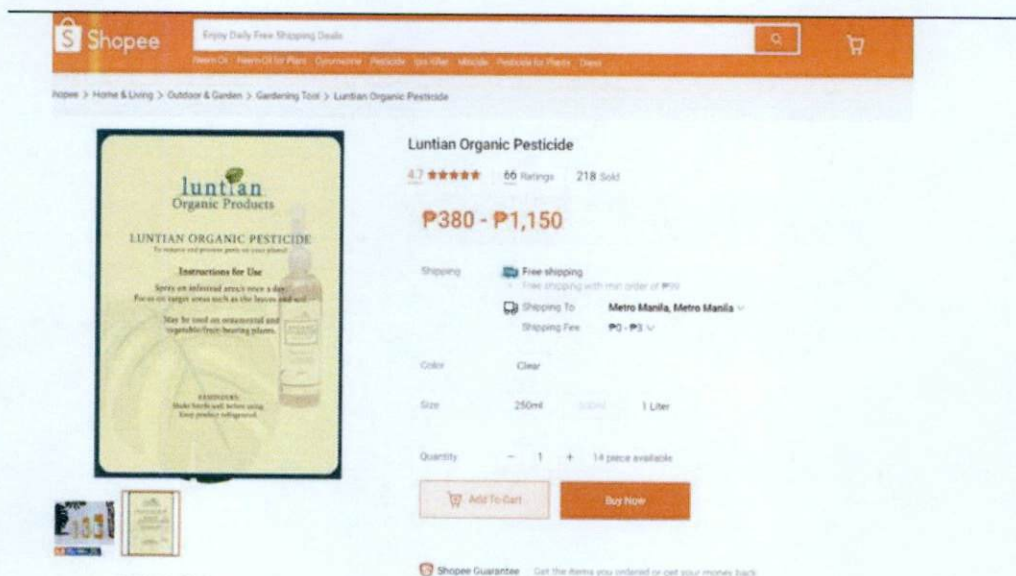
Shopee

Enjoy Daily Free Shipping Deals

Neem Oil Neem Oil for Plant Cypermethrin Pesticide Ipis Killer Miticide Pesticide for Plants Dress

hopee > Home & Living > Outdoor & Garden > Gardening Tool > Luntian Organic Pesticide

luntian
Organic Products

LUNTIAN ORGANIC PESTICIDE
To remove and prevent pests on your plants!

Instructions for Use

Spray on infested area/s once a day. Focus on target areas such as the leaves and soil.

May be used on ornamental and vegetable/fruit-bearing plants.

REMINDERS:
Shake bottle well before using.
Keep product refrigerated.

Luntian Organic Pesticide

4.7 ★★★★★ 66 Ratings 218 Sold

₱380 - ₱1,150

Shipping Free shipping
Free shipping with min order of ₱99

Shipping To Metro Manila, Metro Manila
Shipping Fee ₱0 - ₱3

Color Clear

Size 250ml 500ml 1 Liter

Quantity - 1 + 14 piece available

Add To Cart Buy Now

Shopee Guarantee Get the items you ordered or get your money back